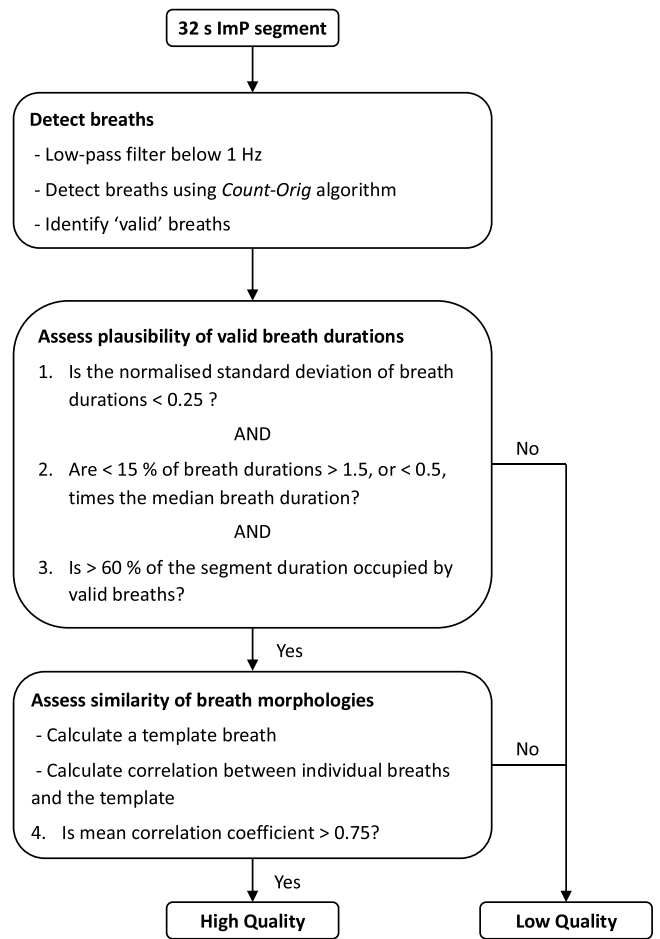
32 s ImP segment

Detect breaths

- Low-pass filter below 1 Hz
- Detect breaths using *Count-Orig* algorithm
- Identify 'valid' breaths

Assess plausibility of valid breath durations

1. Is the normalised standard deviation of breath durations < 0.25 ?

AND

2. Are < 15 % of breath durations > 1.5, or < 0.5, times the median breath duration?

AND

3. Is > 60 % of the segment duration occupied by valid breaths?

No

Yes

Assess similarity of breath morphologies

- Calculate a template breath
- Calculate correlation between individual breaths and the template

4. Is mean correlation coefficient > 0.75?

No

Yes

High Quality

Low Quality